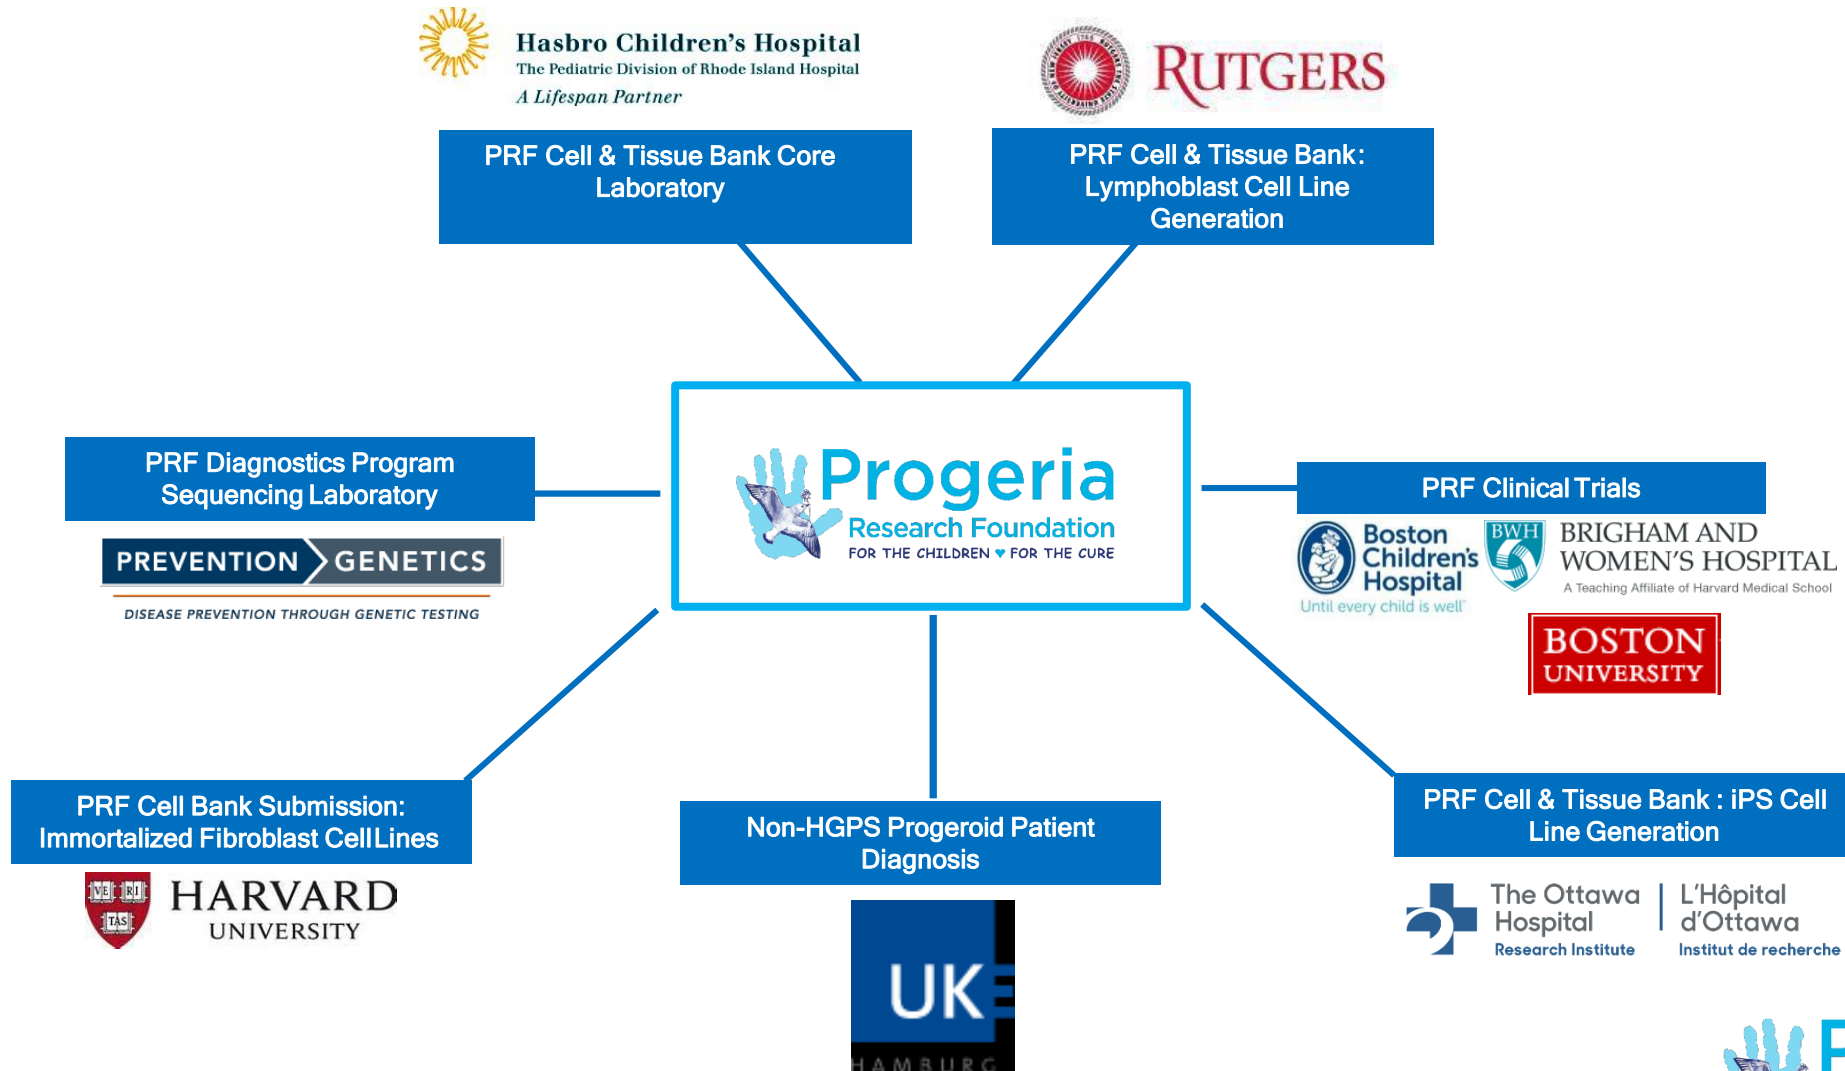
Hasbro Children's Hospital
The Pediatric Division of Rhode Island Hospital
A Lifespan Partner

RUTGERS

PRF Cell & Tissue Bank Core Laboratory

PRF Cell & Tissue Bank: Lymphoblast Cell Line Generation

PRF Diagnostics Program Sequencing Laboratory

PREVENTION GENETICS
DISEASE PREVENTION THROUGH GENETIC TESTING

Progeria
Research Foundation
FOR THE CHILDREN ♥ FOR THE CURE

PRF Clinical Trials

Boston Children's Hospital
Until every child is well

BWH
BRIGHAM AND WOMEN'S HOSPITAL
A Teaching Affiliate of Harvard Medical School

BOSTON UNIVERSITY

PRF Cell Bank Submission: Immortalized Fibroblast Cell Lines

VE RI TAS
HARVARD UNIVERSITY

Non-HGPS Progeroid Patient Diagnosis

UKE
HAMBURG

PRF Cell & Tissue Bank : iPS Cell Line Generation

The Ottawa Hospital
Research Institute
L'Hôpital d'Ottawa
Institut de recherche